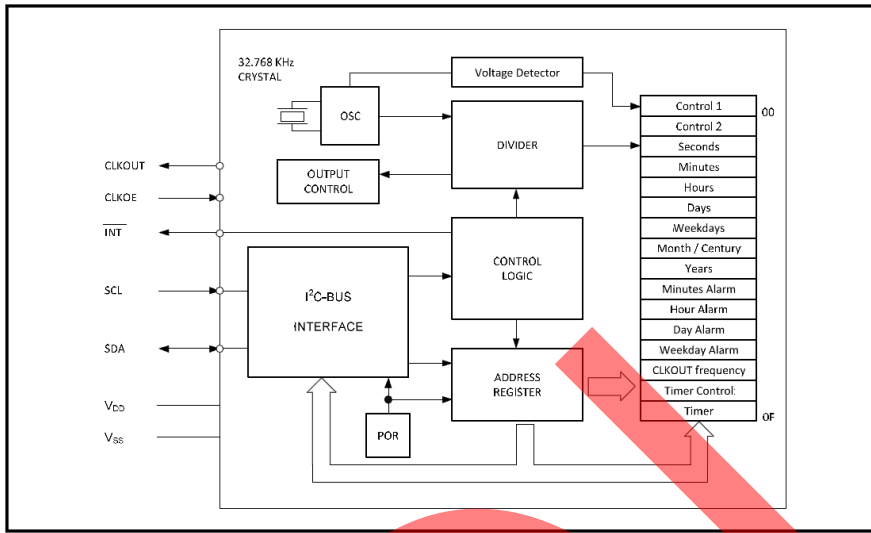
32.768 KHz
CRYSTAL

Voltage Detector

OSC

DIVIDER

OUTPUT
CONTROL

CLKOUT

CLKOE

$\overline{INT}$

CONTROL
LOGIC

SCL

$I^2C$-BUS

INTERFACE

SDA

ADDRESS
REGISTER

$V_{DD}$

$V_{SS}$

POR

| Control 1 |
|---|
| Control 2 |
| Seconds |
| Minutes |
| Hours |
| Days |
| Weekdays |
| Month / Century |
| Years |
| Minutes Alarm |
| Hour Alarm |
| Day Alarm |
| Weekday Alarm |
| CLKOUT frequency |
| Timer Control |
| Timer |

00

0F